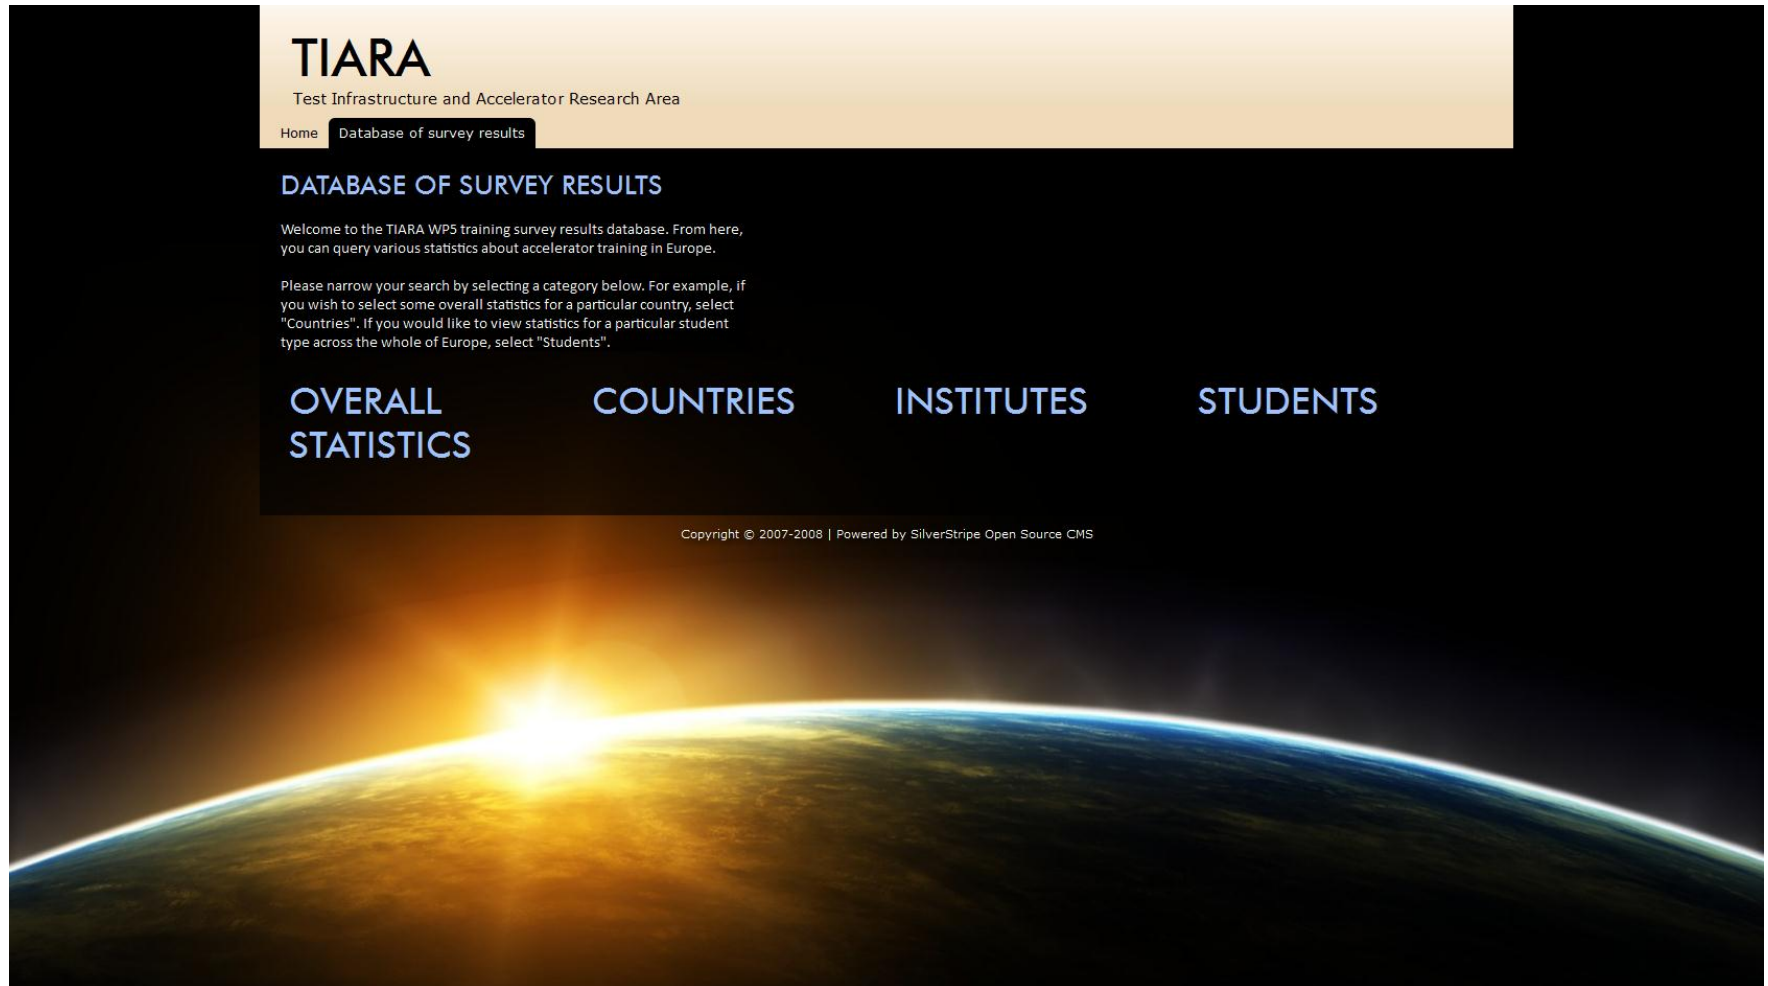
TIARA

Test Infrastructure and Accelerator Research Area

Home Database of survey results

DATABASE OF SURVEY RESULTS

Welcome to the TIARA WP5 training survey results database. From here, you can query various statistics about accelerator training in Europe.

Please narrow your search by selecting a category below. For example, if you wish to select some overall statistics for a particular country, select "Countries". If you would like to view statistics for a particular student type across the whole of Europe, select "Students".

OVERALL STATISTICS

COUNTRIES

INSTITUTES

STUDENTS

Copyright © 2007-2008 | Powered by SilverStripe Open Source CMS